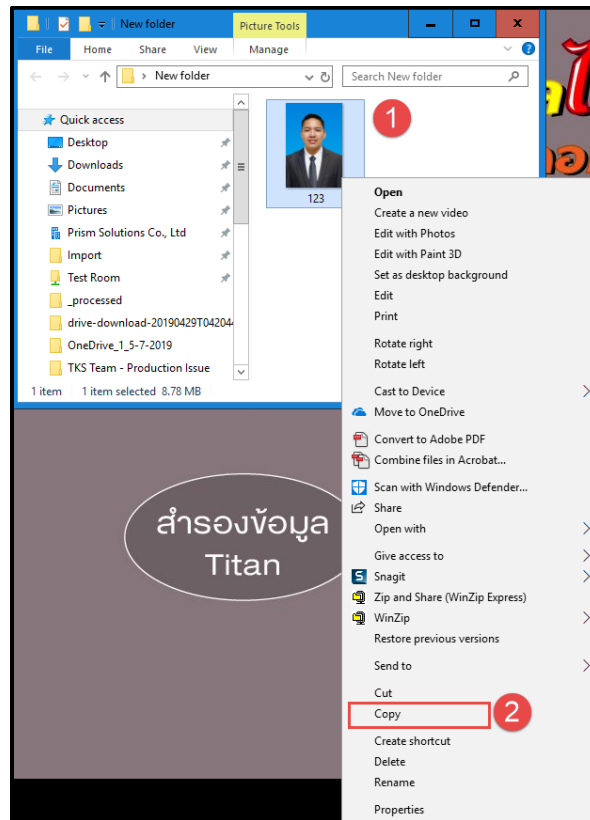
New folder
Picture Tools
File Home Share View Manage
New folder
Search New folder
Quick access
Desktop
Downloads
Documents
Pictures
Prism Solutions Co., Ltd
Import
Test Room
_processed
drive-download-20190429T04204
OneDrive_1_5-7-2019
TKS Team - Production Issue
1 item 1 item selected 8.78 MB
123
1
Open
Create a new video
Edit with Photos
Edit with Paint 3D
Set as desktop background
Edit
Print
Rotate right
Rotate left
Cast to Device
Move to OneDrive
Convert to Adobe PDF
Combine files in Acrobat...
Scan with Windows Defender...
Share
Open with
Give access to
Snagit
Zip and Share (WinZip Express)
WinZip
Restore previous versions
Send to
Cut
Copy
2
Create shortcut
Delete
Rename
Properties
สำรองข้อมูล Titan